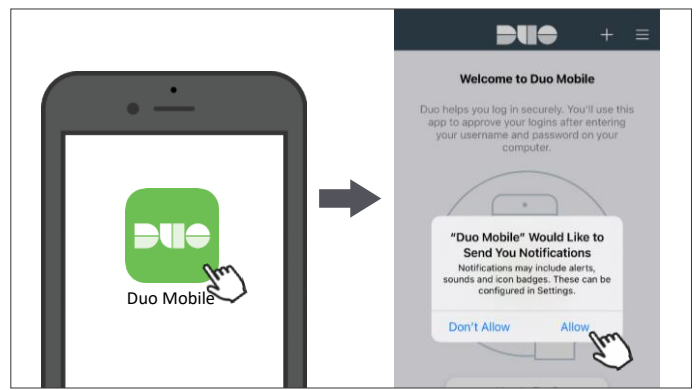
DUO

Duo Mobile

DUO + ≡

Welcome to Duo Mobile

Duo helps you log in securely. You'll use this app to approve your logins after entering your username and password on your computer.

"Duo Mobile" Would Like to Send You Notifications

Notifications may include alerts, sounds and icon badges. These can be configured in Settings.

Don't Allow

Allow